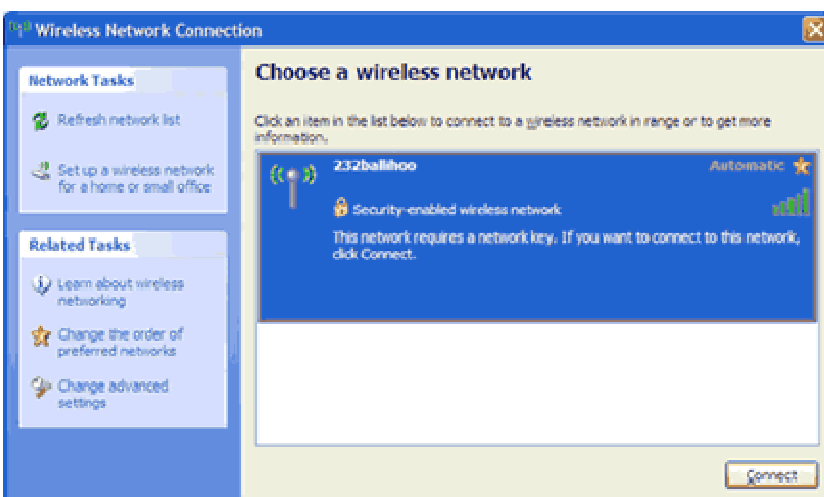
Wireless Network Connection

Network Tasks

Refresh network list

Set up a wireless network for a home or small office

Related Tasks

Learn about wireless networking

Change the order of preferred networks

Change advanced settings

Choose a wireless network

Click an item in the list below to connect to a wireless network in range or to get more information.

232ballihoo

Automatic

Security-enabled wireless network

This network requires a network key. If you want to connect to this network, click Connect.

Connect